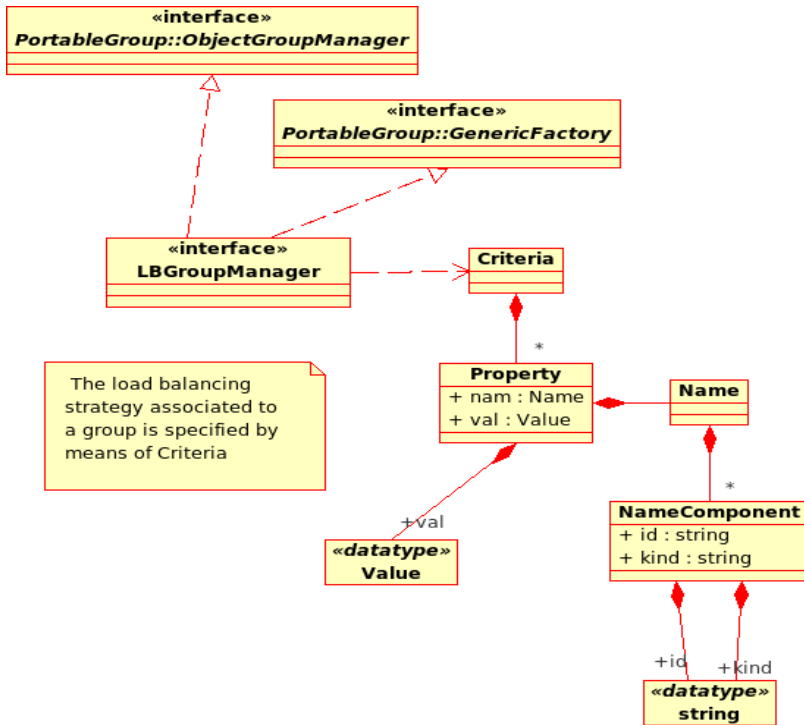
«interface»
PortableGroup::ObjectGroupManager

«interface»
PortableGroup::GenericFactory

«interface»
LBGroupManager

Criteria

*

The load balancing strategy associated to a group is specified by means of Criteria

Property
+ nam : Name
+ val : Value

Name

*

+val

«datatype»
Value

NameComponent
+ id : string
+ kind : string

+id

+kind

«datatype»
string